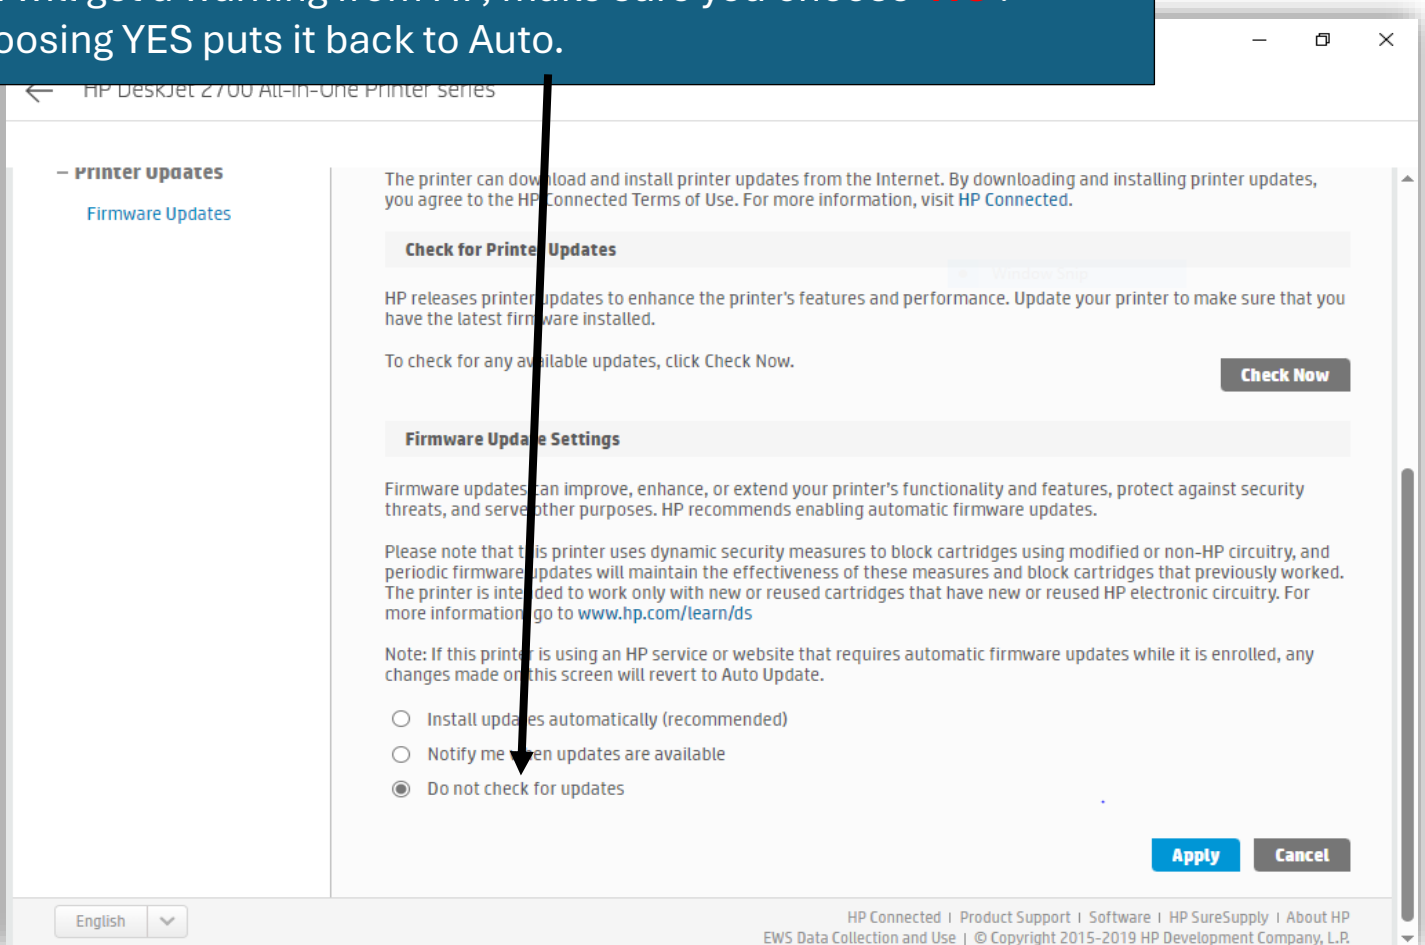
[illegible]
oosing YES puts it back to Auto.

HP DeskJet 2700 All-in-One Printer series

– Printer Updates
Firmware Updates

The printer can download and install printer updates from the Internet. By downloading and installing printer updates, you agree to the HP Connected Terms of Use. For more information, visit HP Connected.

Check for Printer Updates

HP releases printer updates to enhance the printer's features and performance. Update your printer to make sure that you have the latest firmware installed.

To check for any available updates, click Check Now.

Check Now

Firmware Update Settings

Firmware updates can improve, enhance, or extend your printer's functionality and features, protect against security threats, and serve other purposes. HP recommends enabling automatic firmware updates.

Please note that this printer uses dynamic security measures to block cartridges using modified or non-HP circuitry, and periodic firmware updates will maintain the effectiveness of these measures and block cartridges that previously worked. The printer is intended to work only with new or reused cartridges that have new or reused HP electronic circuitry. For more information, go to www.hp.com/learn/ds

Note: If this printer is using an HP service or website that requires automatic firmware updates while it is enrolled, any changes made on this screen will revert to Auto Update.

Install updates automatically (recommended)
Notify me when updates are available
Do not check for updates

Apply
Cancel

English

HP Connected | Product Support | Software | HP SureSupply | About HP
EWS Data Collection and Use | © Copyright 2015-2019 HP Development Company, L.P.